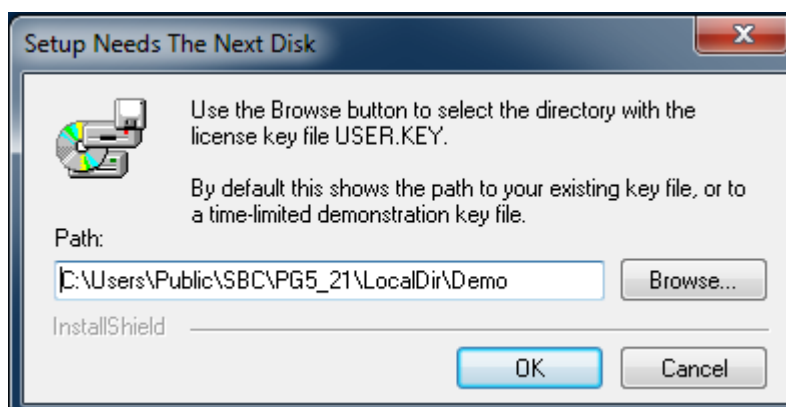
Setup Needs The Next Disk

Use the Browse button to select the directory with the license key file USER.KEY.

By default this shows the path to your existing key file, or to a time-limited demonstration key file.

Path:

C:\Users\Public\SBC\PG5_21\LocalDir\Demo

Browse...

InstallShield

OK

Cancel